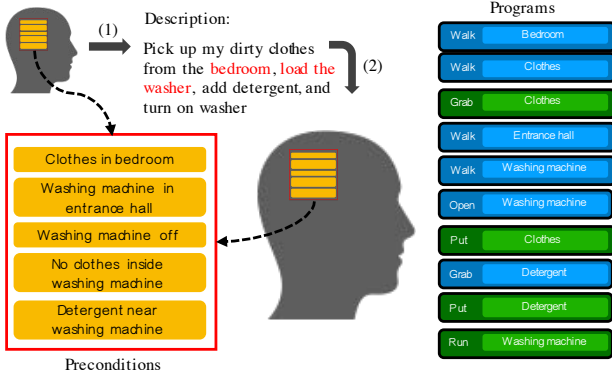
(1)

Description:

Pick up my dirty clothes from the bedroom, load the washer, add detergent, and turn on washer

(2)

Clothes in bedroom

Washing machine in entrance hall

Washing machine off

No clothes inside washing machine

Detergent near washing machine

Preconditions

Programs

| Walk | Bedroom |
|---|---|
| Walk | Clothes |
| Grab | Clothes |
| Walk | Entrance hall |
| Walk | Washing machine |
| Open | Washing machine |
| Put | Clothes |
| Grab | Detergent |
| Put | Detergent |
| Run | Washing machine |